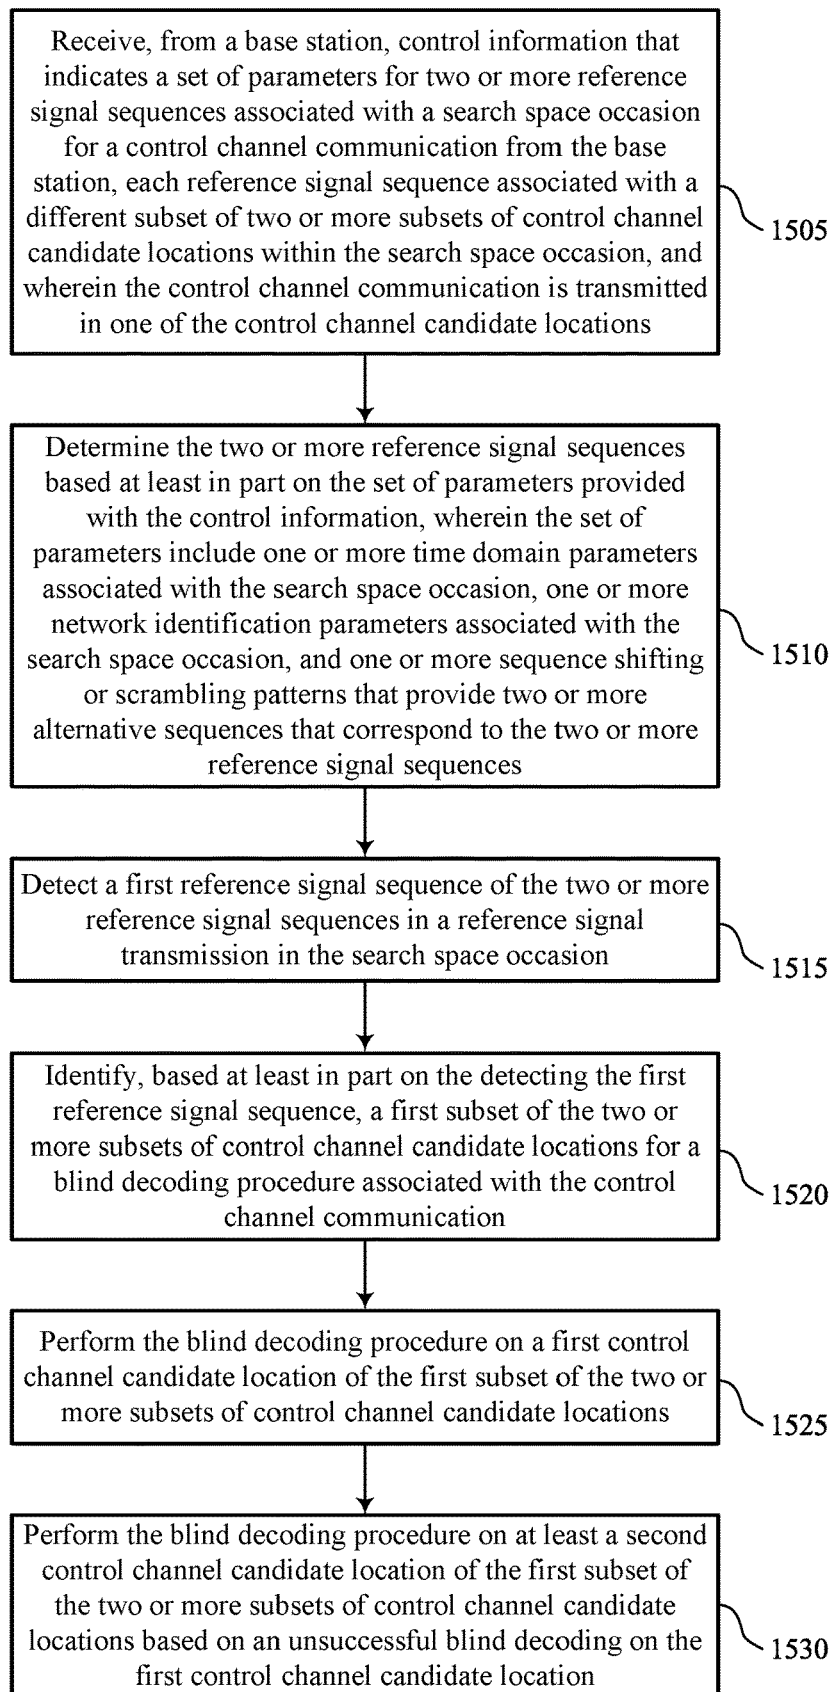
Receive, from a base station, control information that indicates a set of parameters for two or more reference signal sequences associated with a search space occasion for a control channel communication from the base station, each reference signal sequence associated with a different subset of two or more subsets of control channel candidate locations within the search space occasion, and wherein the control channel communication is transmitted in one of the control channel candidate locations

1505

Determine the two or more reference signal sequences based at least in part on the set of parameters provided with the control information, wherein the set of parameters include one or more time domain parameters associated with the search space occasion, one or more network identification parameters associated with the search space occasion, and one or more sequence shifting or scrambling patterns that provide two or more alternative sequences that correspond to the two or more reference signal sequences

1510

Detect a first reference signal sequence of the two or more reference signal sequences in a reference signal transmission in the search space occasion

1515

Identify, based at least in part on the detecting the first reference signal sequence, a first subset of the two or more subsets of control channel candidate locations for a blind decoding procedure associated with the control channel communication

1520

Perform the blind decoding procedure on a first control channel candidate location of the first subset of the two or more subsets of control channel candidate locations

1525

Perform the blind decoding procedure on at least a second control channel candidate location of the first subset of the two or more subsets of control channel candidate locations based on an unsuccessful blind decoding on the first control channel candidate location

1530